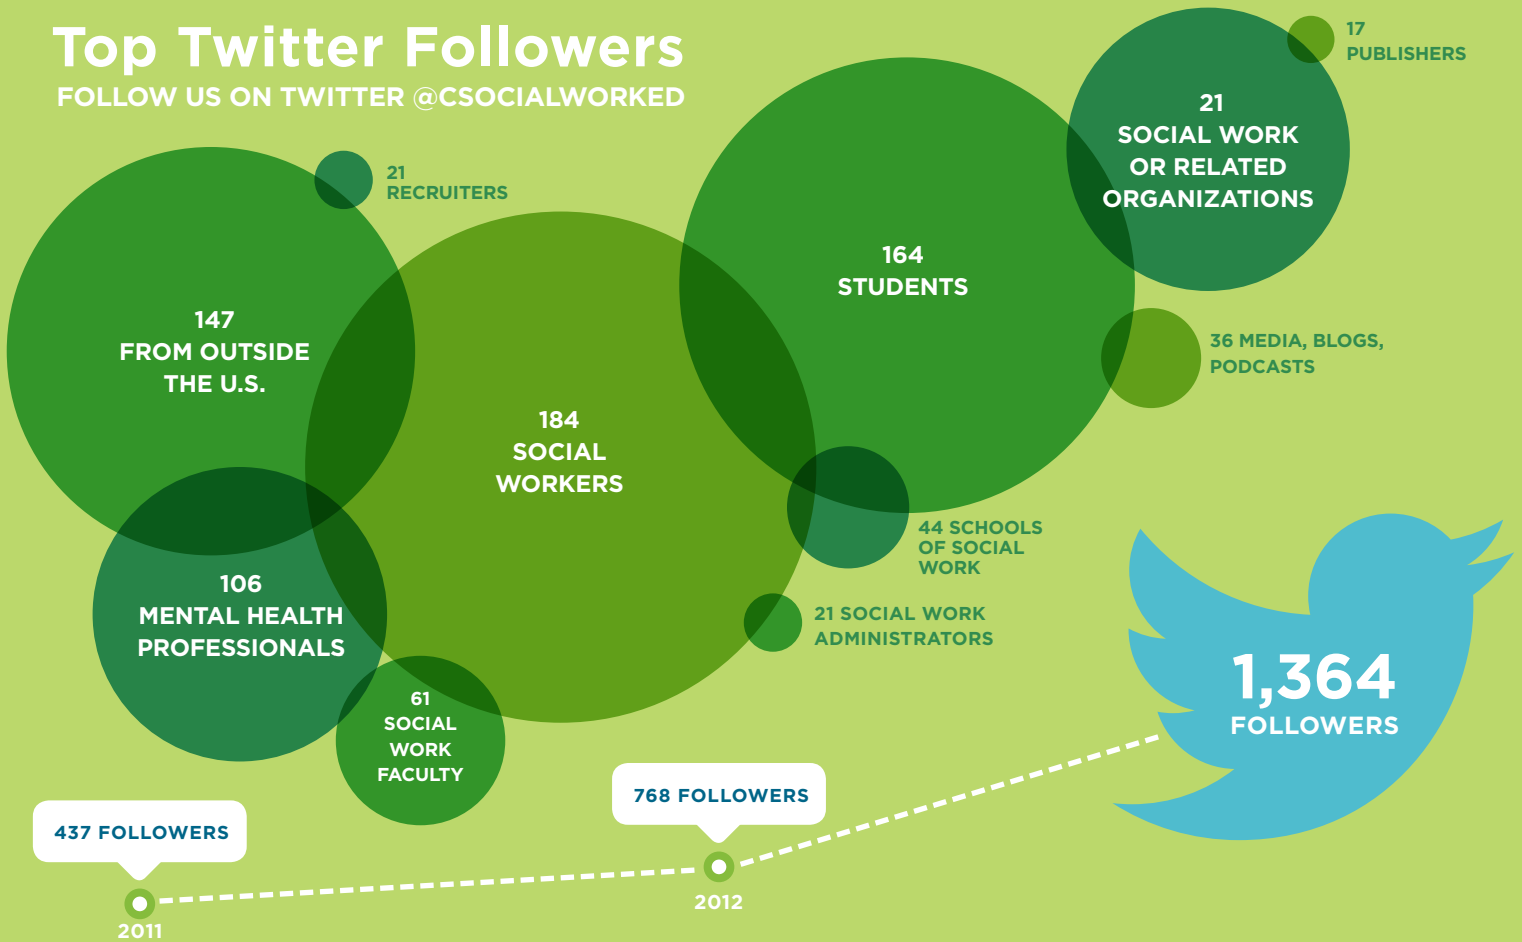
Top Twitter Followers
FOLLOW US ON TWITTER @CSOCIALWORKED

21
RECRUITERS

147
FROM OUTSIDE
THE U.S.

184
SOCIAL
WORKERS

164
STUDENTS

21
SOCIAL WORK
OR RELATED
ORGANIZATIONS

17
PUBLISHERS

36 MEDIA, BLOGS, PODCASTS

44 SCHOOLS OF SOCIAL WORK

21 SOCIAL WORK ADMINISTRATORS

106
MENTAL HEALTH
PROFESSIONALS

61
SOCIAL
WORK
FACULTY

1,364
FOLLOWERS

437 FOLLOWERS

2011

768 FOLLOWERS

2012